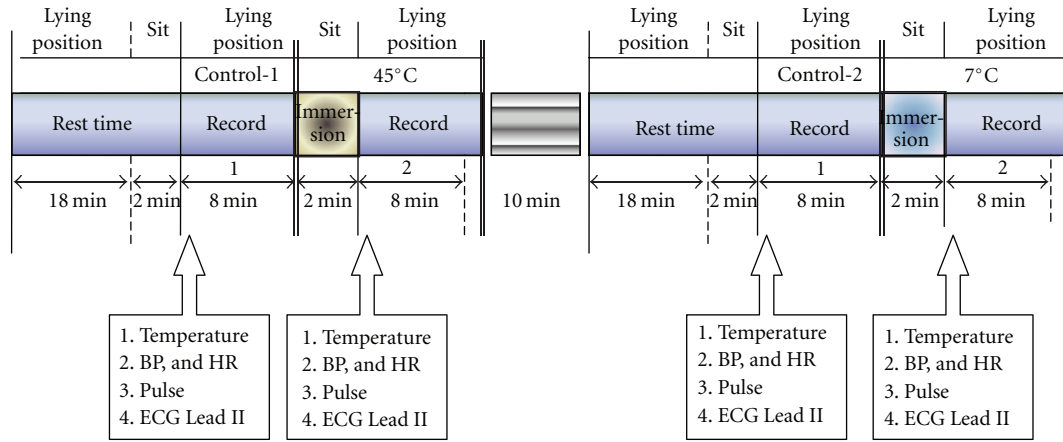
Lying position

Sit

Lying position

Sit

Lying position

Control-1

45°C

Rest time

Record

Immersion

Record

1

2

18 min

2 min

8 min

2 min

8 min

10 min

Lying position

Sit

Lying position

Sit

Lying position

Control-2

7°C

Rest time

Record

Immersion

Record

1

2

18 min

2 min

8 min

2 min

8 min

1. Temperature
2. BP, and HR
3. Pulse
4. ECG Lead II

1. Temperature
2. BP, and HR
3. Pulse
4. ECG Lead II

1. Temperature
2. BP, and HR
3. Pulse
4. ECG Lead II

1. Temperature
2. BP, and HR
3. Pulse
4. ECG Lead II